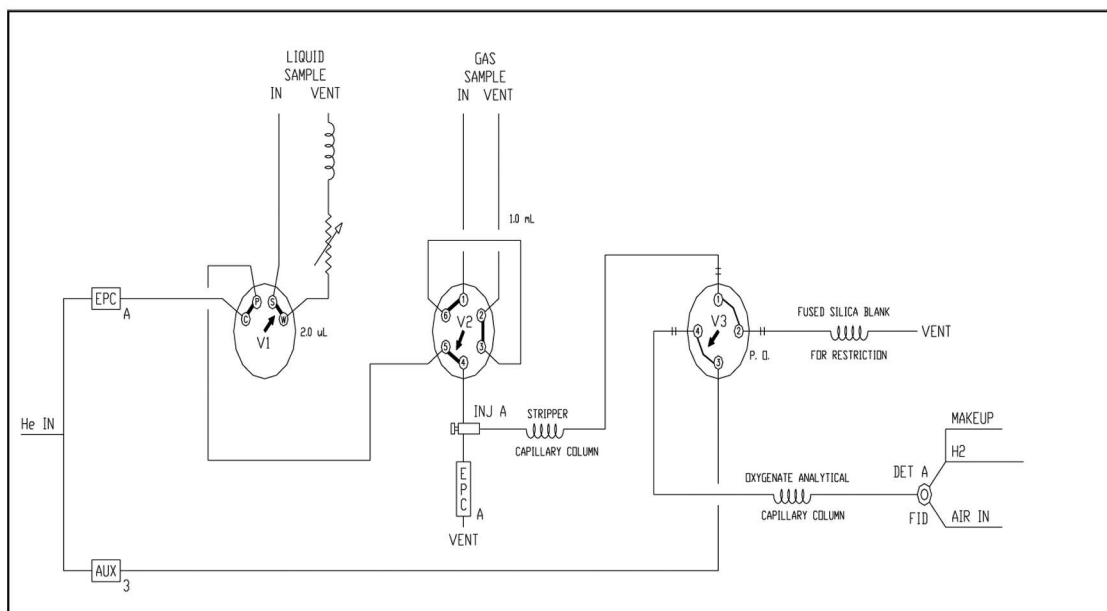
LIQUID SAMPLE
IN VENT

GAS SAMPLE
IN VENT

1.0 mL

EPC
A

C P S W
V1
2.0 uL

1 2 3 4 5 6
V2

1 2 3 4
V3
P. O.

FUSED SILICA BLANK
FOR RESTRICTION
VENT

He IN

INJ A
STRIPPER
CAPILLARY COLUMN

EPC
A
VENT

MAKEUP
H2
DET A
FID
AIR IN

OXYGENATE ANALYTICAL
CAPILLARY COLUMN

AUX
3